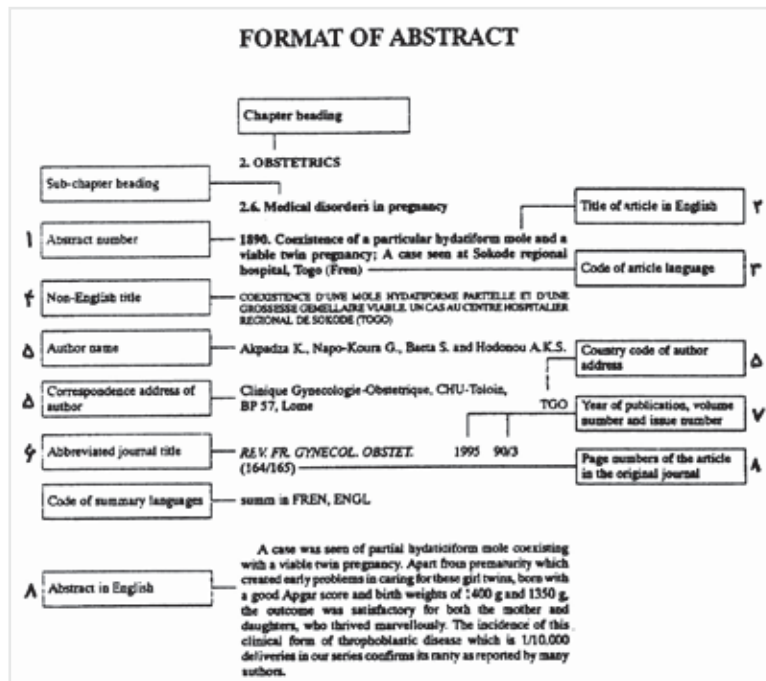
FORMAT OF ABSTRACT

Chapter heading

2. OBSTETRICS

Sub-chapter heading

2.6. Medical disorders in pregnancy

Title of article in English ۲

۱ Abstract number

1890. Coexistence of a particular hydatiform mole and a viable twin pregnancy; A case seen at Sokode regional hospital, Togo (Fren)

Code of article language ۳

۴ Non-English title

COEXISTENCE D'UNE MOLE HYDATIFORME PARTIELLE ET D'UNE GROSSESSE GEMELLAIRE VIABLE. UN CAS AU CENTRE HOSPITALIER REGIONAL DE SOKODE (TOGO)

۵ Author name

Akpadza K., Napo-Koura G., Baeta S. and Hodonou A.K.S.

Country code of author address ۵

۵ Correspondence address of author

Clinique Gynecologie-Obstetrique, CHU-Tokoin, BP 57, Lome

TGO

Year of publication, volume number and issue number ۷

۶ Abbreviated journal title

REV. FR. GYNECOL. OBSTET. 1995 90/3 (164/165)

Page numbers of the article in the original journal ۸

Code of summary languages

summ in FREN, ENGL

۸ Abstract in English

A case was seen of partial hydatiform mole coexisting with a viable twin pregnancy. Apart from prematurity which created early problems in caring for these girl twins, born with a good Apgar score and birth weights of 1400 g and 1350 g, the outcome was satisfactory for both the mother and daughters, who thrived marvellously. The incidence of this clinical form of throphoblastic disease which is 1/10,000 deliveries in our series confirms its rarity as reported by many authors.